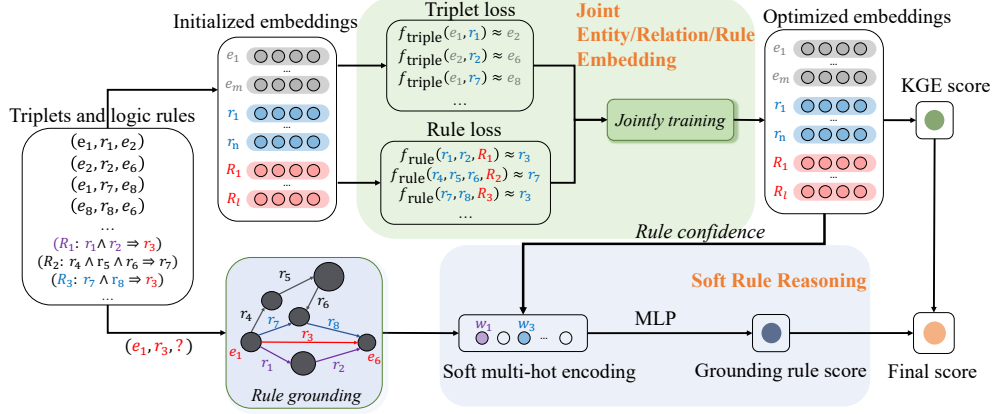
Triplets and logic rules

$(e_1, r_1, e_2)$
$(e_2, r_2, e_6)$
$(e_1, r_7, e_8)$
$(e_8, r_8, e_6)$
...
$(R_1: r_1 \wedge r_2 \Rightarrow r_3)$
$(R_2: r_4 \wedge r_5 \wedge r_6 \Rightarrow r_7)$
$(R_3: r_7 \wedge r_8 \Rightarrow r_3)$
...

$(e_1, r_3, ?)$

Initialized embeddings

$e_1$
...
$e_m$
$r_1$
...
$r_n$
$R_1$
...
$R_l$

Triplet loss

$f_{\text{triple}}(e_1, r_1) \approx e_2$
$f_{\text{triple}}(e_2, r_2) \approx e_6$
$f_{\text{triple}}(e_1, r_7) \approx e_8$
...

Rule loss

$f_{\text{rule}}(r_1, r_2, R_1) \approx r_3$
$f_{\text{rule}}(r_4, r_5, r_6, R_2) \approx r_7$
$f_{\text{rule}}(r_7, r_8, R_3) \approx r_3$
...

Joint Entity/Relation/Rule Embedding

Jointly training

Optimized embeddings

$e_1$
...
$e_m$
$r_1$
...
$r_n$
$R_1$
...
$R_l$

KGE score

Rule confidence

Soft Rule Reasoning

$r_5$
$r_6$
$r_4$
$r_7$
$r_8$
$r_3$
$e_1$
$e_6$
$r_1$
$r_2$
Rule grounding

$w_1$ $w_3$ ...
Soft multi-hot encoding

MLP

Grounding rule score

Final score